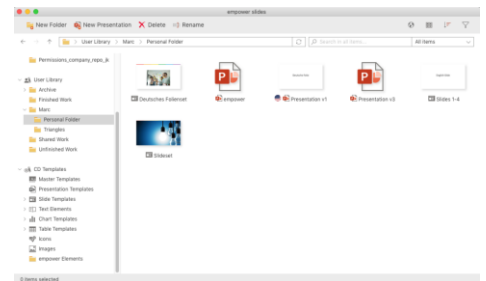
empower slides

New Folder New Presentation Delete Rename

User Library > Marc > Personal Folder

Search in all items...

All Items

Permissions_company_repo_ik

User Library
Archive
Finished Work
Marc
Personal Folder
Triangles
Shared Work
Unfinished Work

CD Templates
Master Templates
Presentation Templates
Slide Templates
Text Elements
Chart Templates
Table Templates
Icons
Images
empower Elements

Deutsches Foliensatz
empower
Presentation v1
Presentation v3
Slides 1-4
Slideset

0 items selected